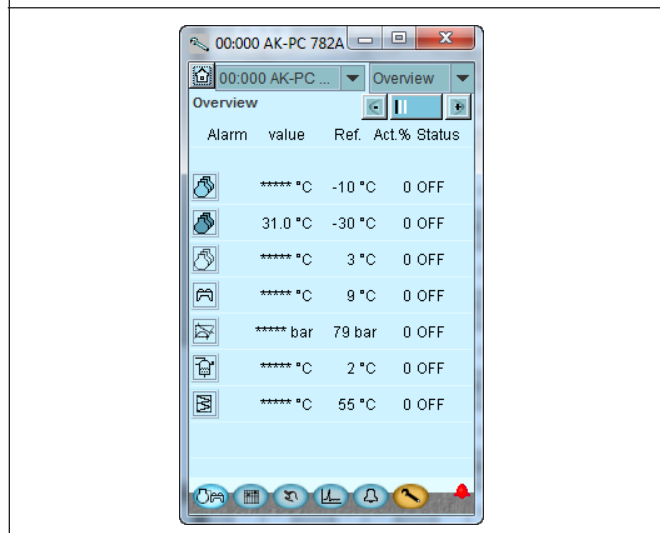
00:000 AK-PC 782A

00:000 AK-PC ... Overview

Overview

| Alarm | value | Ref. | Act.% | Status |
|---|---|---|---|---|
| | ***** °C | -10 °C | 0 | OFF |
| | 31.0 °C | -30 °C | 0 | OFF |
| | ***** °C | 3 °C | 0 | OFF |
| | ***** °C | 9 °C | 0 | OFF |
| | ***** bar | 79 bar | 0 | OFF |
| | ***** °C | 2 °C | 0 | OFF |
| | ***** °C | 55 °C | 0 | OFF |